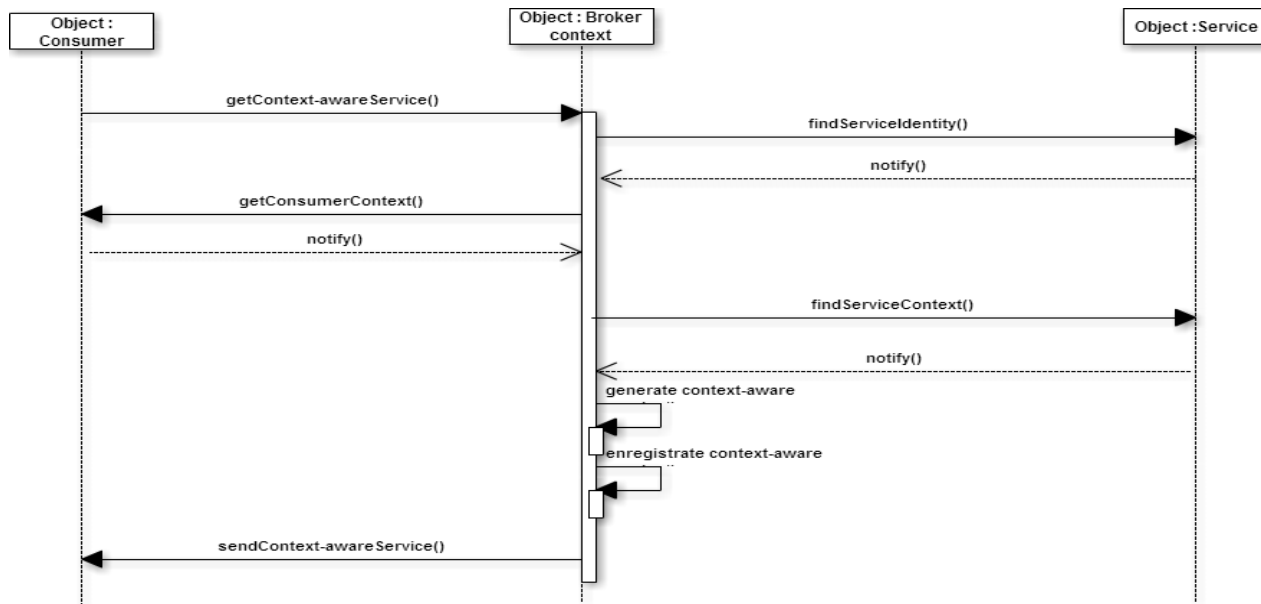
Object : Consumer

Object : Broker context

Object : Service

getContext-awareService()

findServiceIdentity()

notify()

getConsumerContext()

notify()

findServiceContext()

notify()

generate context-aware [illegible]

enregistrate context-aware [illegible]

sendContext-awareService()